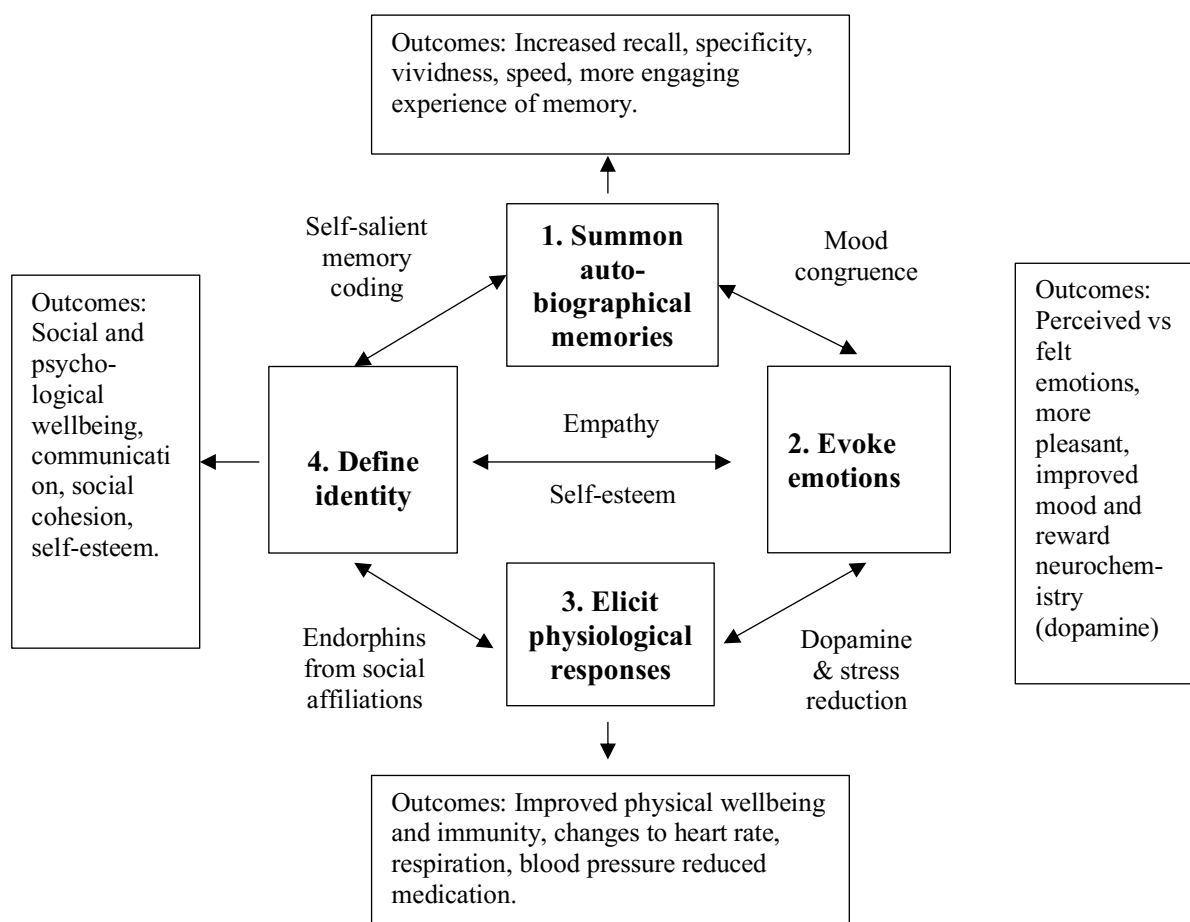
Outcomes: Increased recall, specificity, vividness, speed, more engaging experience of memory.

Self-salient memory coding

1. Summon autobiographical memories

Mood congruence

Outcomes: Social and psychological wellbeing, communication, social cohesion, self-esteem.

4. Define identity

Empathy

Self-esteem

2. Evoke emotions

Outcomes: Perceived vs felt emotions, more pleasant, improved mood and reward neurochemistry (dopamine)

Endorphins from social affiliations

3. Elicit physiological responses

Dopamine & stress reduction

Outcomes: Improved physical wellbeing and immunity, changes to heart rate, respiration, blood pressure reduced medication.